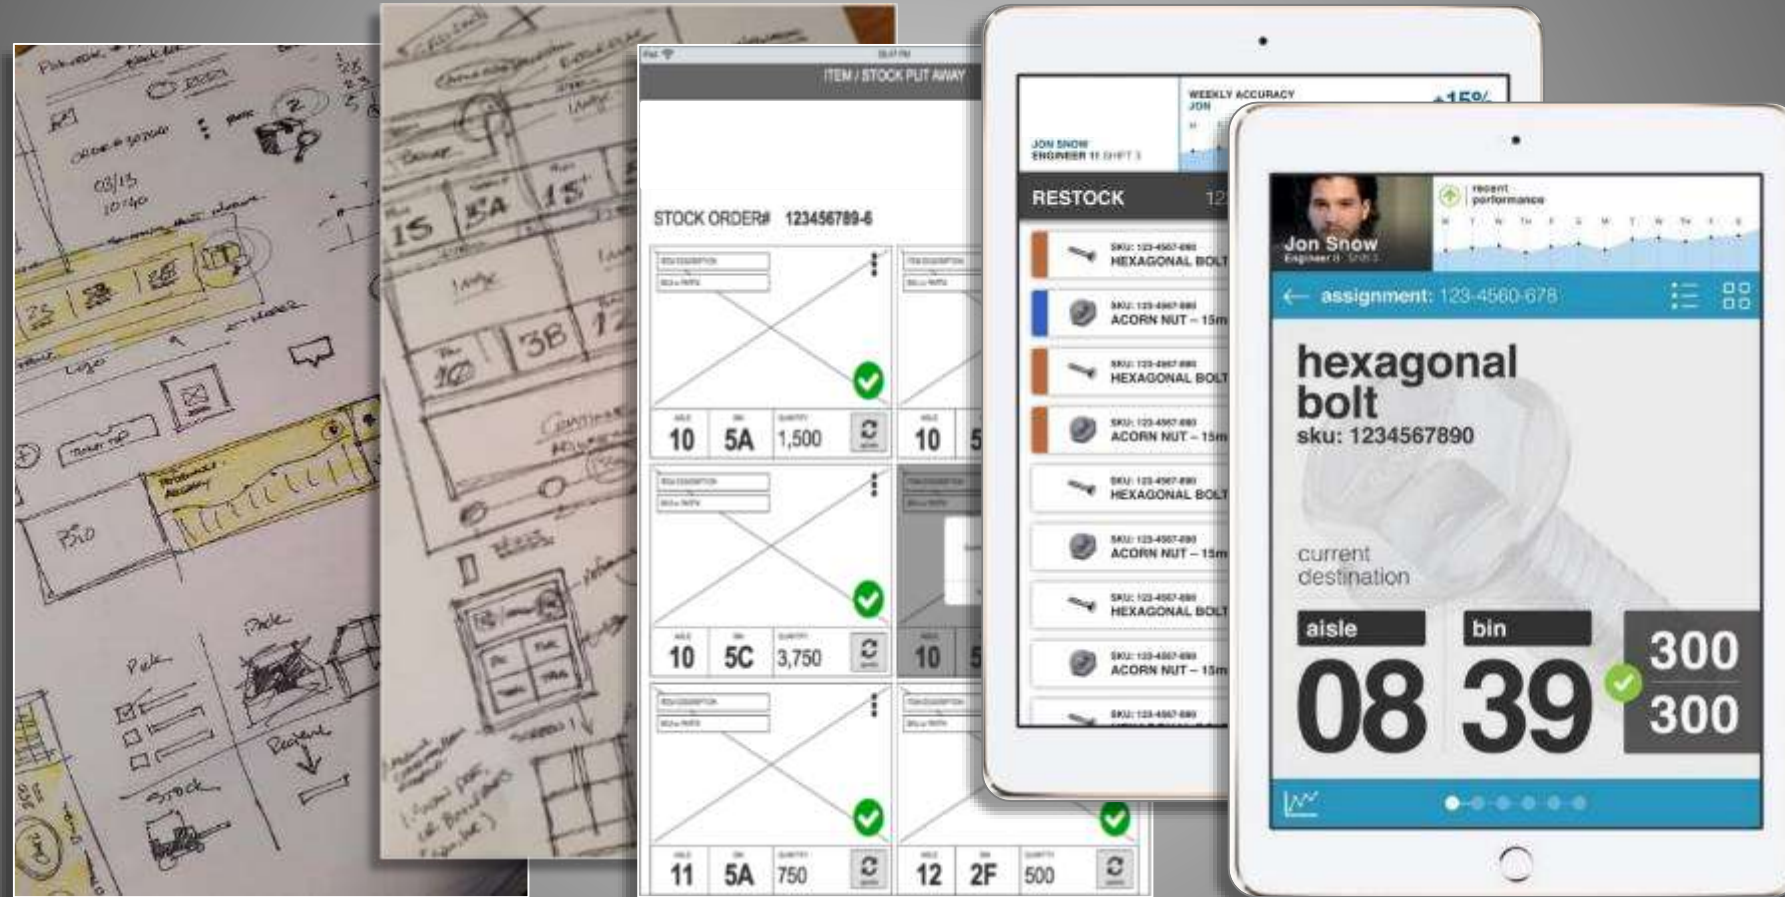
ITEM / STOCK PUT AWAY

STOCK ORDER# 123456789-6

10 5A 1,500
10 5
10 5C 3,750
10 5
11 5A 750
12 2F 500

WEEKLY ACCURACY
JON

JON SNOW
ENGINEER II SHIFT 3

RESTOCK 12

SKU: 123-4567-890
HEXAGONAL BOLT

SKU: 123-4567-890
ACORN NUT – 15m

SKU: 123-4567-890
HEXAGONAL BOLT

SKU: 123-4567-890
ACORN NUT – 15m

SKU: 123-4567-890
HEXAGONAL BOLT

SKU: 123-4567-890
ACORN NUT – 15m

SKU: 123-4567-890
HEXAGONAL BOLT

SKU: 123-4567-890
ACORN NUT – 15m

SKU: 123-4567-890

Jon Snow
Engineer II Shift 3

recent performance

assignment: 123-4560-678

hexagonal bolt
sku: 1234567890

current destination

aisle
08

bin
39

300
300